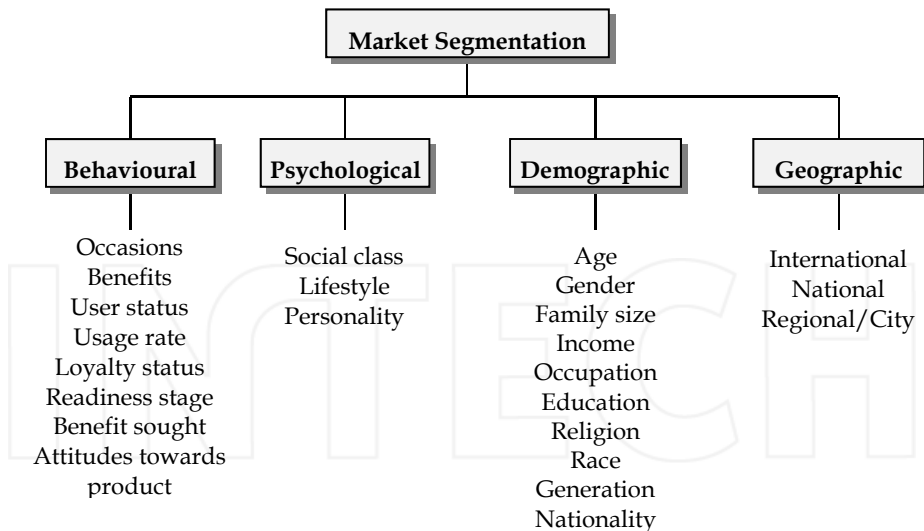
Market Segmentation

Behavioural

Occasions
Benefits
User status
Usage rate
Loyalty status
Readiness stage
Benefit sought
Attitudes towards product

Psychological

Social class
Lifestyle
Personality

Demographic

Age
Gender
Family size
Income
Occupation
Education
Religion
Race
Generation
Nationality

Geographic

International
National
Regional/City